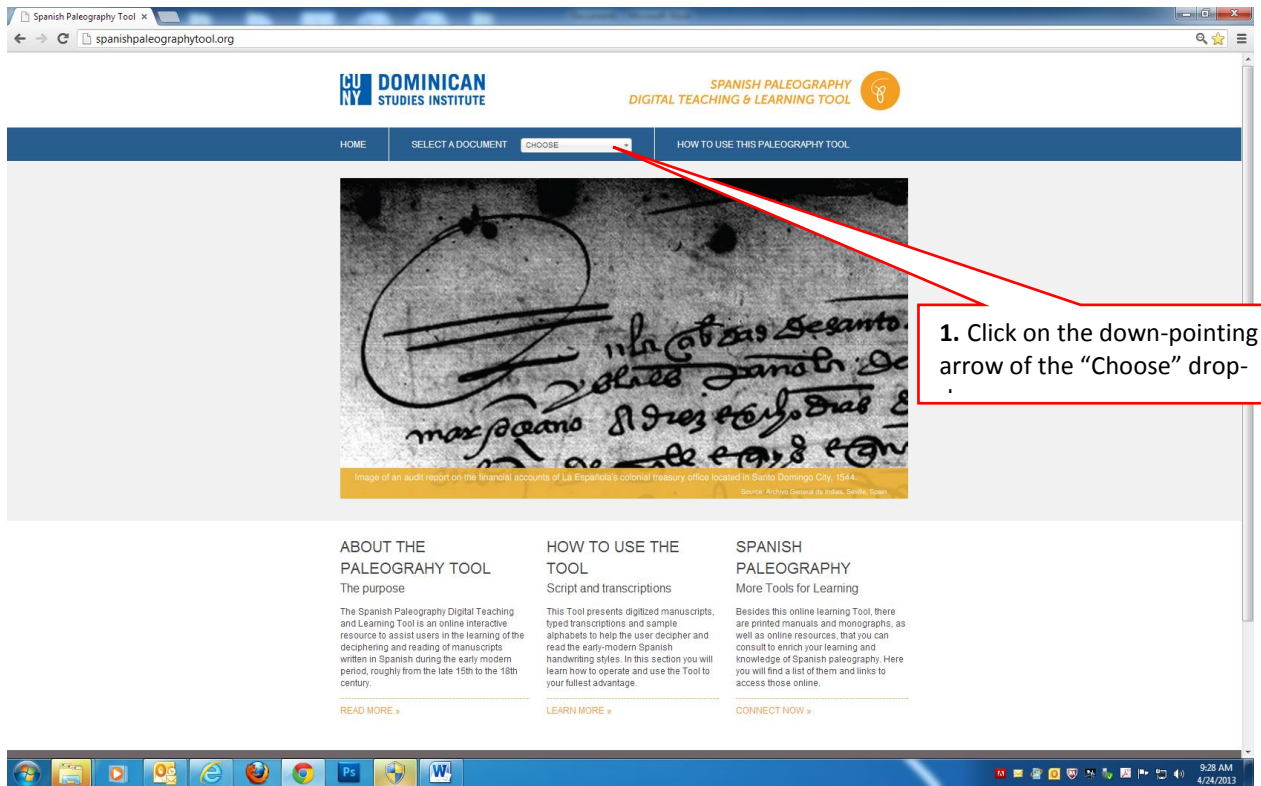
Spanish Paleography Tool ×

spanishpaleographytool.org

CU NY DOMINICAN STUDIES INSTITUTE

SPANISH PALEOGRAPHY
DIGITAL TEACHING & LEARNING TOOL

HOME | SELECT A DOCUMENT | CHOOSE | HOW TO USE THIS PALEOGRAPHY TOOL

**1.** Click on the down-pointing arrow of the "Choose" drop-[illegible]

Image of an audit report on the financial accounts of La Española's colonial treasury office located in Santo Domingo City, 1544.

Source: Archivo General de Indias, Seville, Spain

ABOUT THE PALEOGRAHY TOOL
The purpose

The Spanish Paleography Digital Teaching and Learning Tool is an online interactive resource to assist users in the learning of the deciphering and reading of manuscripts written in Spanish during the early modern period, roughly from the late 15th to the 18th century.

READ MORE »

HOW TO USE THE TOOL
Script and transcriptions

This Tool presents digitized manuscripts, typed transcriptions and sample alphabets to help the user decipher and read the early-modern Spanish handwriting styles. In this section you will learn how to operate and use the Tool to your fullest advantage.

LEARN MORE »

SPANISH PALEOGRAPHY
More Tools for Learning

Besides this online learning Tool, there are printed manuals and monographs, as well as online resources, that you can consult to enrich your learning and knowledge of Spanish paleography. Here you will find a list of them and links to access those online.

CONNECT NOW »

9:28 AM
4/24/2013